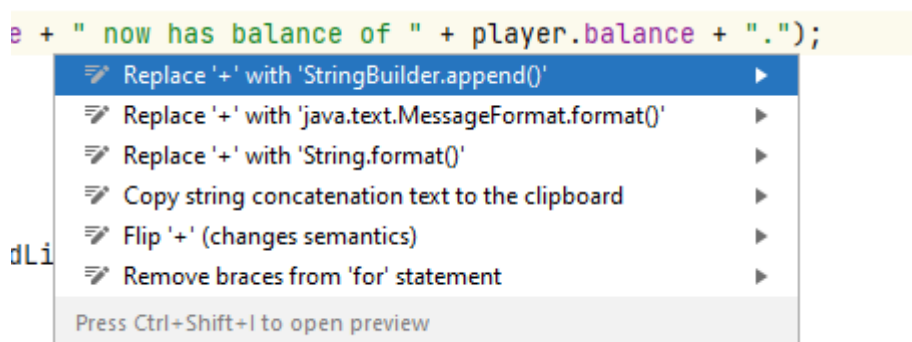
e + " now has balance of " + player.balance + ".");

Replace '+' with 'StringBuilder.append()'

Replace '+' with 'java.text.MessageFormat.format()'

Replace '+' with 'String.format()'

Copy string concatenation text to the clipboard

Flip '+' (changes semantics)

Remove braces from 'for' statement

Press Ctrl+Shift+I to open preview

dLi